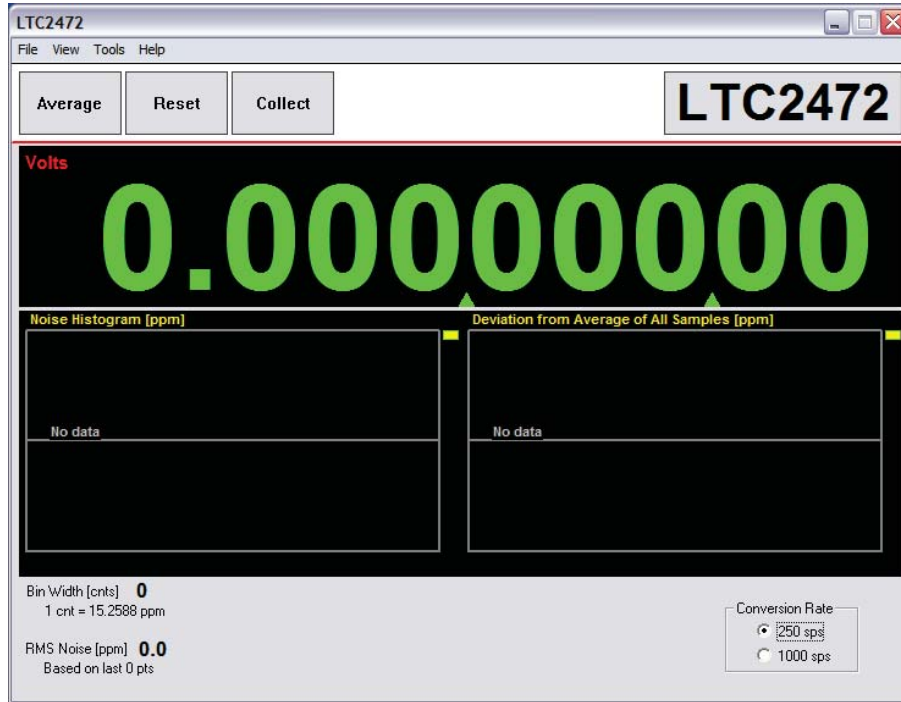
LTC2472

File View Tools Help

Average

Reset

Collect

LTC2472

Volts

0.00000000

Noise Histogram [ppm]

No data

Deviation from Average of All Samples [ppm]

No data

Bin Width [cnts] 0
1 cnt = 15.2588 ppm

RMS Noise [ppm] 0.0
Based on last 0 pts

Conversion Rate
250 sps
1000 sps